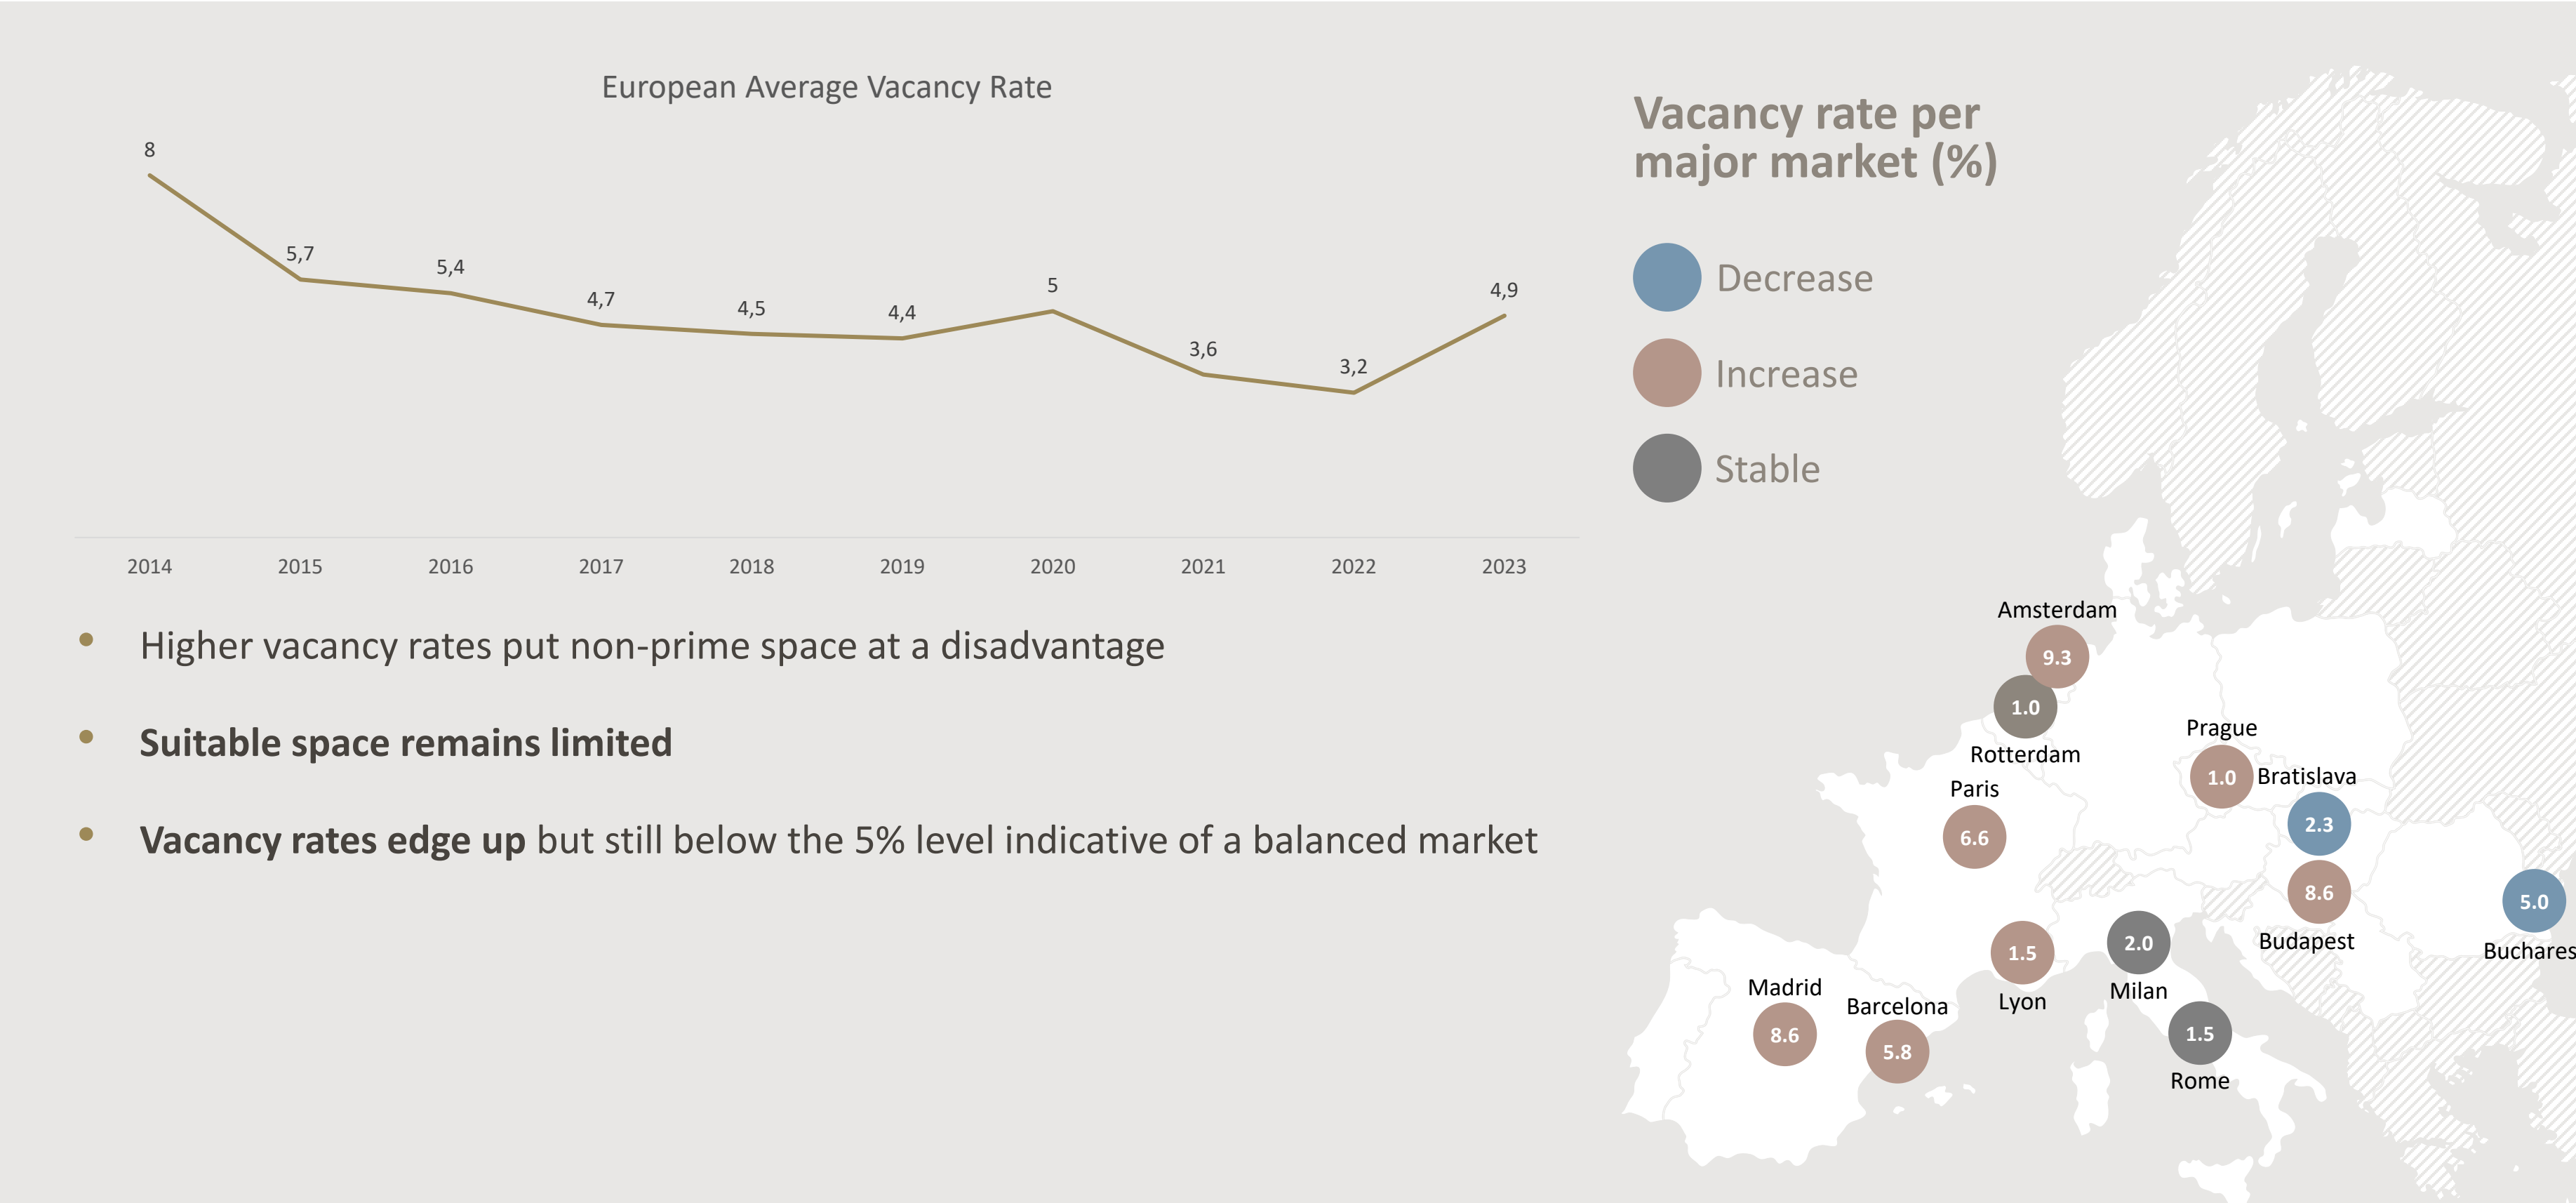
European Average Vacancy Rate

8
5,7
5,4
4,7
4,5
4,4
5
3,6
3,2
4,9

2014 2015 2016 2017 2018 2019 2020 2021 2022 2023

• Higher vacancy rates put non-prime space at a disadvantage

• **Suitable space remains limited**

• **Vacancy rates edge up** but still below the 5% level indicative of a balanced market

Vacancy rate per major market (%)

Decrease

Increase

Stable

Amsterdam 9.3
1.0 Rotterdam
Prague 1.0
Bratislava 2.3
Paris 6.6
8.6 Budapest
5.0 Buchares
1.5 Lyon
2.0 Milan
Madrid 8.6
Barcelona 5.8
1.5 Rome